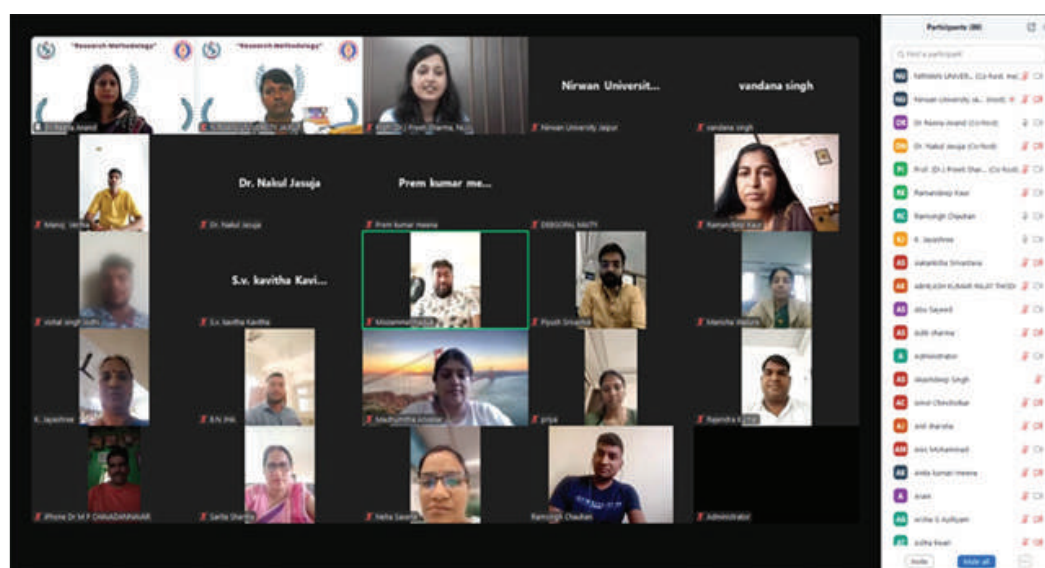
"Research Methodology"

"Research Methodology"

Dr. Reena Anand

Prof. (Dr.) Preeti Sharma, Nirwan...

Nirwan Univers​it...

Nirwan University Jaipur

vandana singh

vandana singh

Manoj Verma

Dr. Nakul Jasuja

Dr. Nakul Jasuja

Prem kumar me...

Prem kumar meena

DEBOORAL MAITY

Ramandeep Kaur

vishal singh sidhu

S.v. kavitha Kavi...

S.v. kavitha Kavitha

Mohammad...

Piyush Srivastva

Manisha Mishra

K. Jayashree

B.N. Jha

Madhumitha...

priya

Rajendra K...

iPhone Dr M P CHINADAIAHNAVAR

Sarita Sharma

Neha Saxena

Ramsingh Chauhan

Administrator

Participants (80)

Find a participant

NIRWAN UNIVER... (Co-host, me)

Nirwan University, Ja... (Host)

Dr Reena Anand (Co-host)

Dr. Nakul Jasuja (Co-host)

Prof. (Dr.) Preeti Shar... (Co-host)

Ramandeep Kaur

Ramsingh Chauhan

K. Jayashree

Aakanksha Srivastava

ABHILASH KUMAR RAJAT TIWARI

abu Sayeed

aditi sharma

Administrator

Akashdeep Singh

Amol Chevilotkar

anil dhareiya

Anis Mohammad

Anita kumari meena

Anjali

Arsha S Ajithyam

Astha Rawat

Invite

Mute all